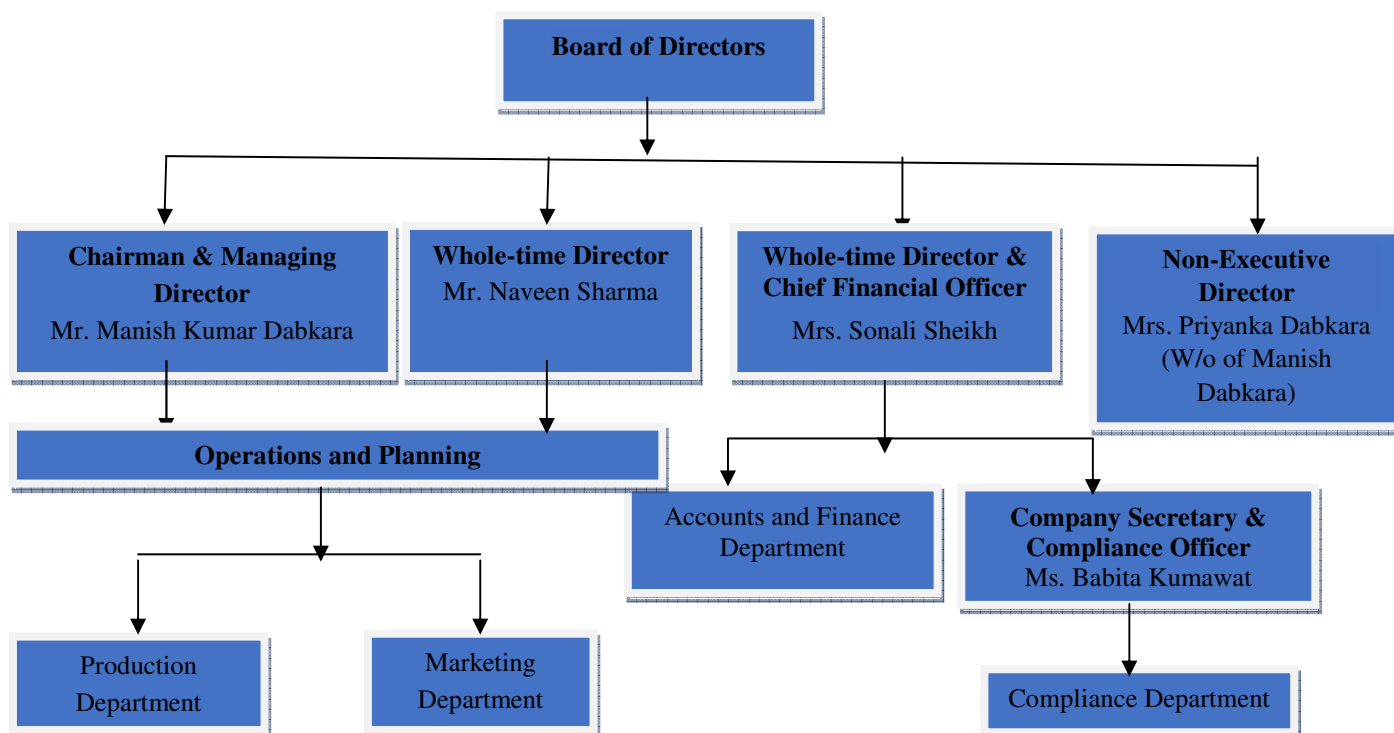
Board of Directors

Chairman & Managing Director
Mr. Manish Kumar Dabkara

Whole-time Director
Mr. Naveen Sharma

Whole-time Director & Chief Financial Officer
Mrs. Sonali Sheikh

Non-Executive Director
Mrs. Priyanka Dabkara (W/o of Manish Dabkara)

Operations and Planning

Accounts and Finance Department

Company Secretary & Compliance Officer
Ms. Babita Kumawat

Production Department

Marketing Department

Compliance Department